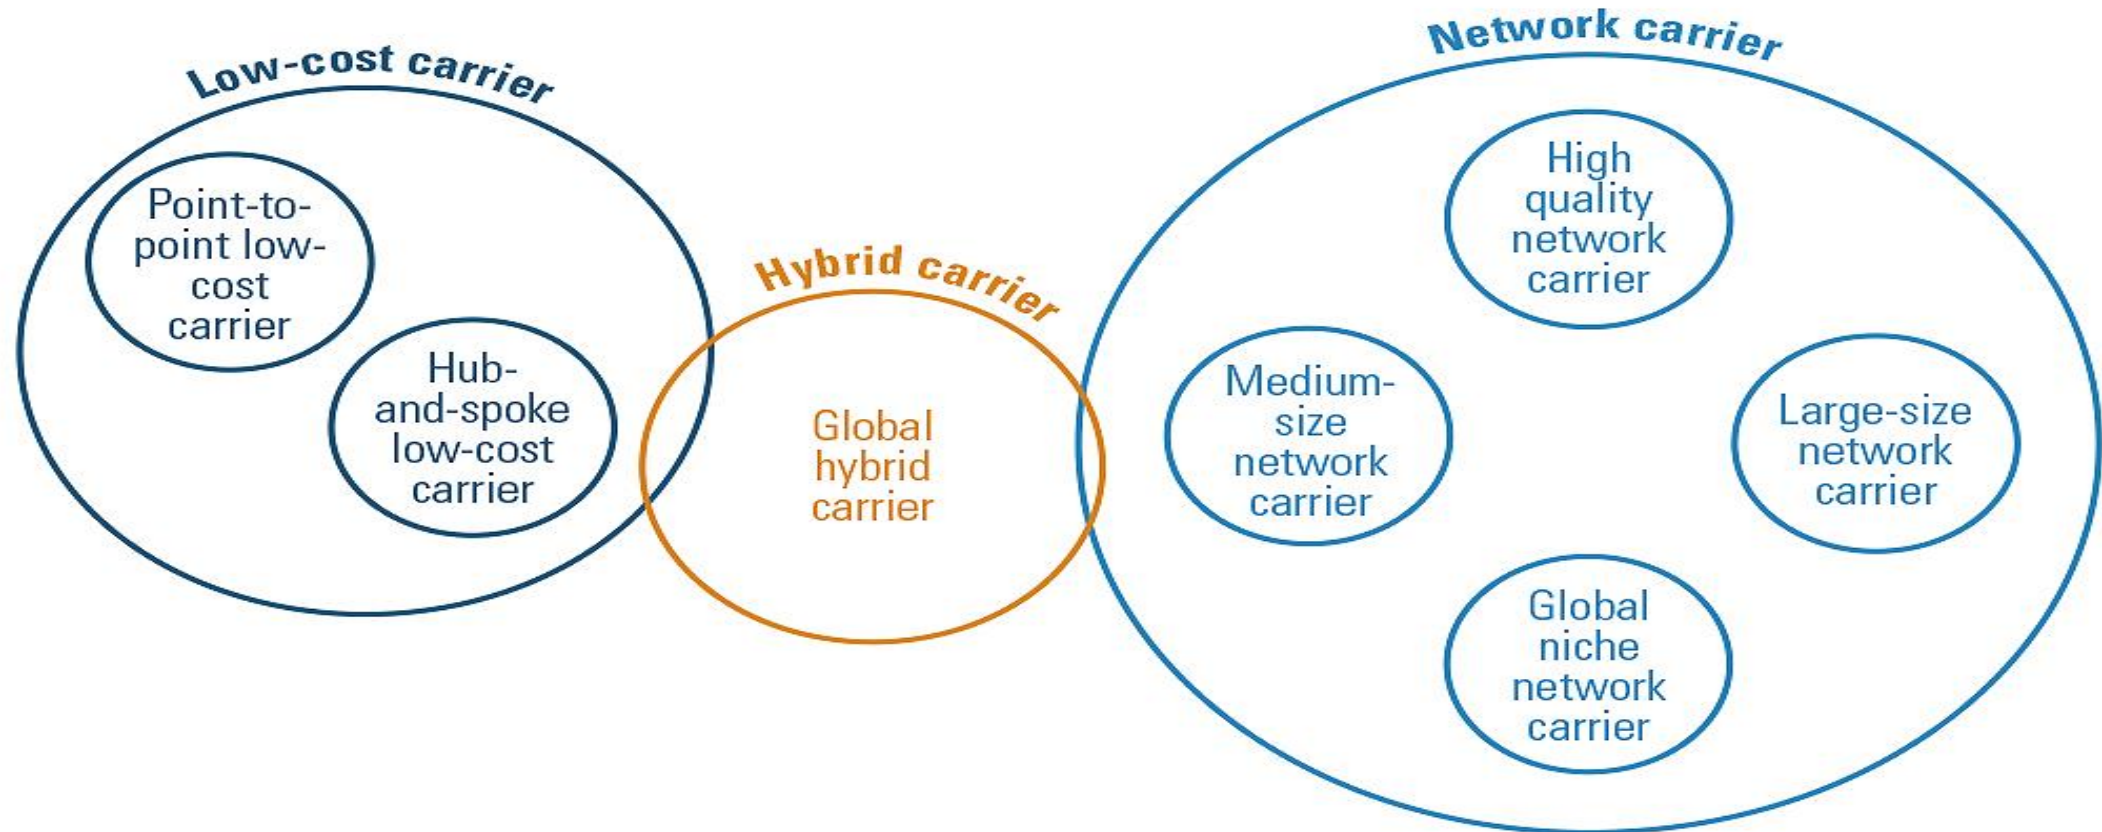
Low-cost carrier

Point-to-point low-cost carrier

Hub-and-spoke low-cost carrier

Hybrid carrier

Global hybrid carrier

Network carrier

High quality network carrier

Medium-size network carrier

Large-size network carrier

Global niche network carrier